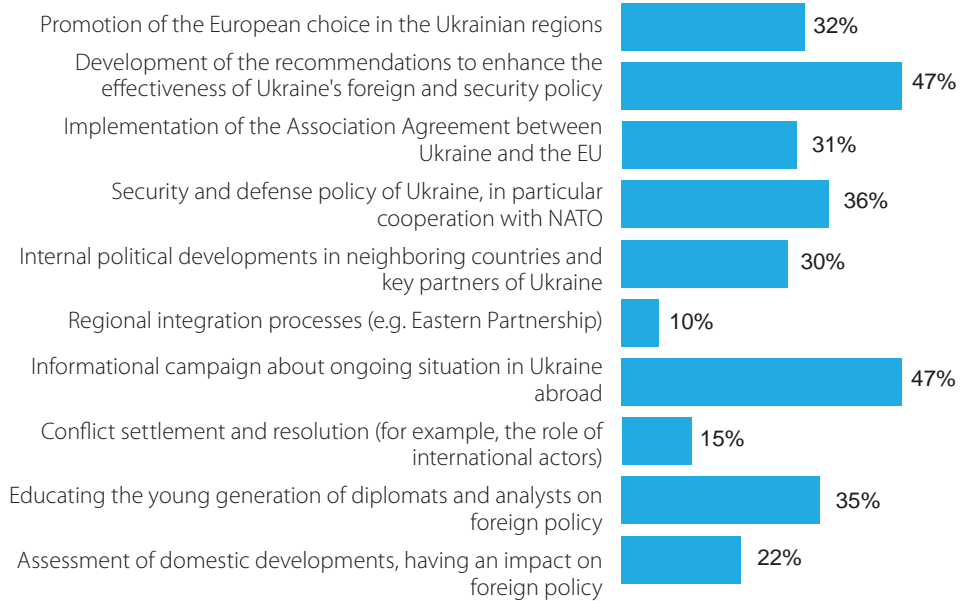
Promotion of the European choice in the Ukrainian regions 32%

Development of the recommendations to enhance the effectiveness of Ukraine's foreign and security policy 47%

Implementation of the Association Agreement between Ukraine and the EU 31%

Security and defense policy of Ukraine, in particular cooperation with NATO 36%

Internal political developments in neighboring countries and key partners of Ukraine 30%

Regional integration processes (e.g. Eastern Partnership) 10%

Informational campaign about ongoing situation in Ukraine abroad 47%

Conflict settlement and resolution (for example, the role of international actors) 15%

Educating the young generation of diplomats and analysts on foreign policy 35%

Assessment of domestic developments, having an impact on foreign policy 22%